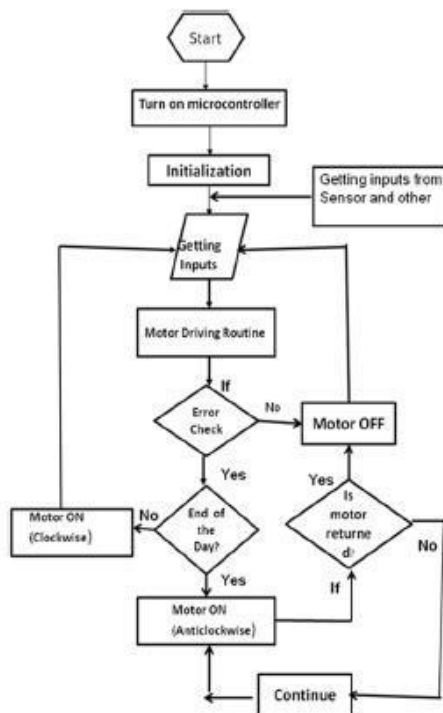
Start

Turn on microcontroller

Initialization

Getting inputs from Sensor and other

Getting Inputs

Motor Driving Routine

If

Error Check

No

Motor OFF

Yes

Yes

Is motor returne d?

No

Motor ON (Clockwise)

No

End of the Day?

Yes

If

Motor ON (Anticlockwise)

Continue